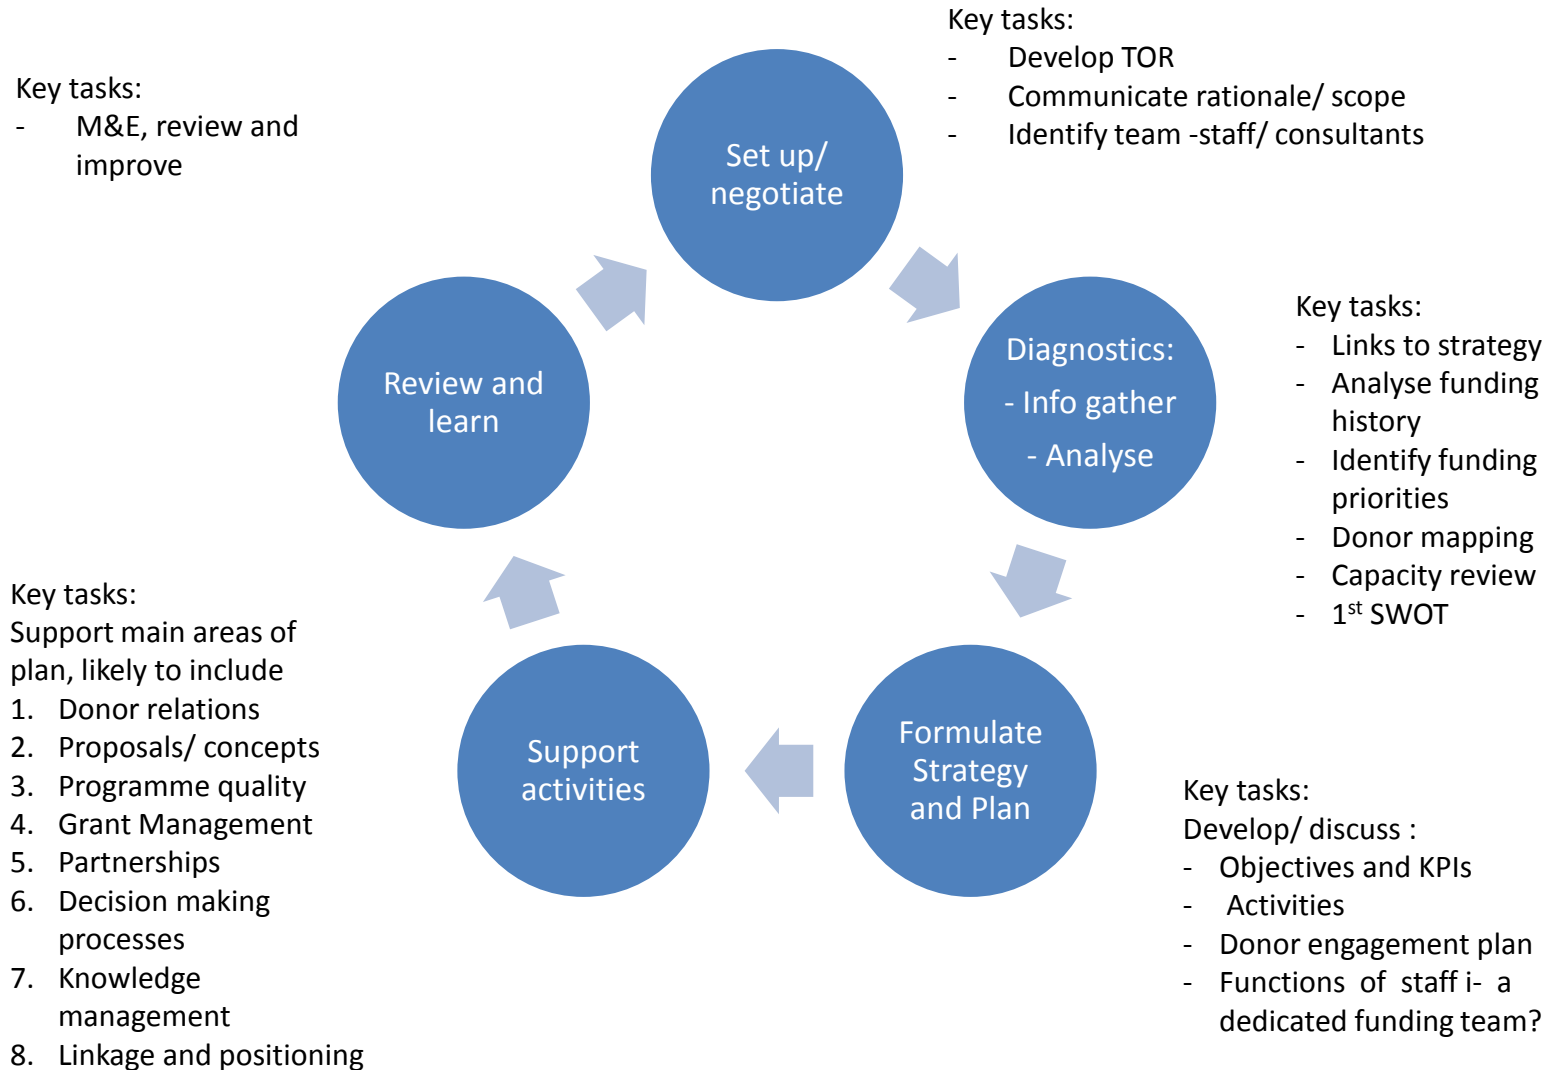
Key tasks:
- M&E, review and improve

Set up/ negotiate

Key tasks:
- Develop TOR
- Communicate rationale/ scope
- Identify team -staff/ consultants

Review and learn

Diagnostics:
- Info gather
- Analyse

Key tasks:
- Links to strategy
- Analyse funding history
- Identify funding priorities
- Donor mapping
- Capacity review
- 1$^{st}$ SWOT

Key tasks:
Support main areas of plan, likely to include
1. Donor relations
2. Proposals/ concepts
3. Programme quality
4. Grant Management
5. Partnerships
6. Decision making processes
7. Knowledge management
8. Linkage and positioning

Support activities

Formulate Strategy and Plan

Key tasks:
Develop/ discuss :
- Objectives and KPIs
- Activities
- Donor engagement plan
- Functions of staff i- a dedicated funding team?